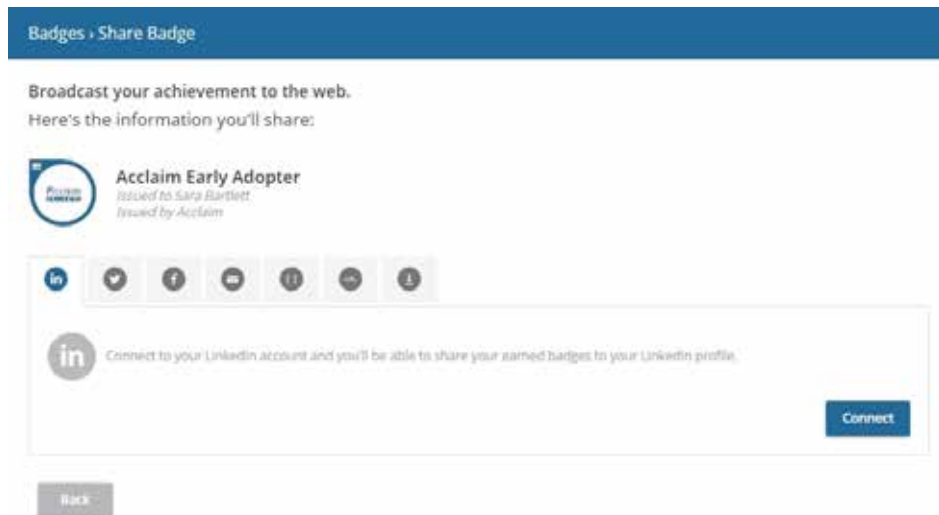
Badges › Share Badge

Broadcast your achievement to the web.
Here's the information you'll share:

Acclaim Early Adopter
Issued to Sara Bartlett
Issued by Acclaim

in

Connect to your LinkedIn account and you'll be able to share your earned badges to your LinkedIn profile.

Connect

Back